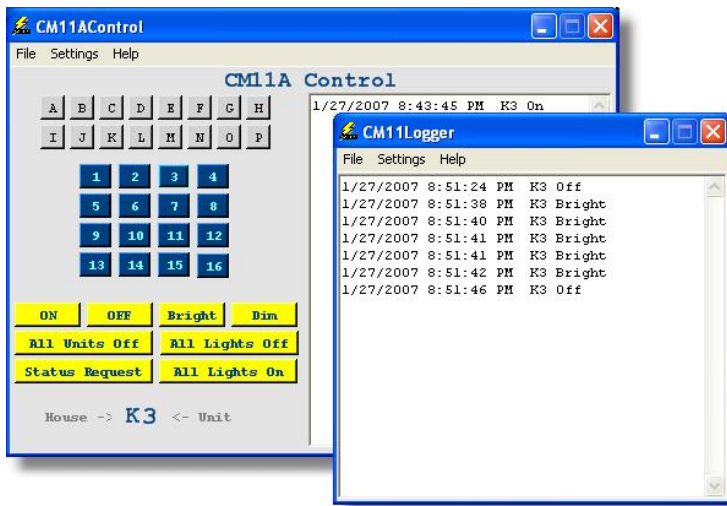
CM11AControl
File Settings Help
CM11A Control
A B C D E F G H
I J K L M N O P
1 2 3 4
5 6 7 8
9 10 11 12
13 14 15 16
ON OFF Bright Dim
All Units Off All Lights Off
Status Request All Lights On
House -> K3 <- Unit
1/27/2007 8:43:45 PM K3 On

CM11Logger
File Settings Help
1/27/2007 8:51:24 PM K3 Off
1/27/2007 8:51:38 PM K3 Bright
1/27/2007 8:51:40 PM K3 Bright
1/27/2007 8:51:41 PM K3 Bright
1/27/2007 8:51:41 PM K3 Bright
1/27/2007 8:51:42 PM K3 Bright
1/27/2007 8:51:46 PM K3 Off